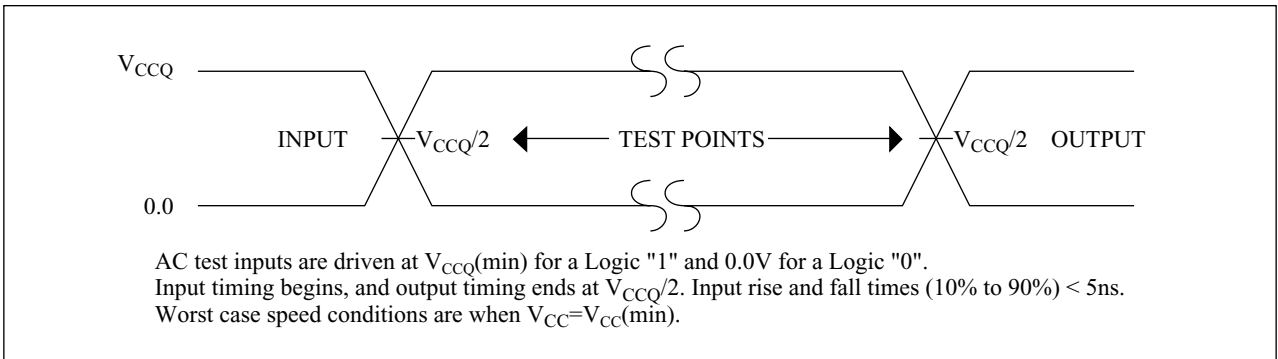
$V_{CCQ}$

INPUT $V_{CCQ}/2$ TEST POINTS $V_{CCQ}/2$ OUTPUT

0.0

AC test inputs are driven at $V_{CCQ}$(min) for a Logic "1" and 0.0V for a Logic "0".
Input timing begins, and output timing ends at $V_{CCQ}/2$. Input rise and fall times (10% to 90%) < 5ns.
Worst case speed conditions are when $V_{CC}=V_{CC}$(min).